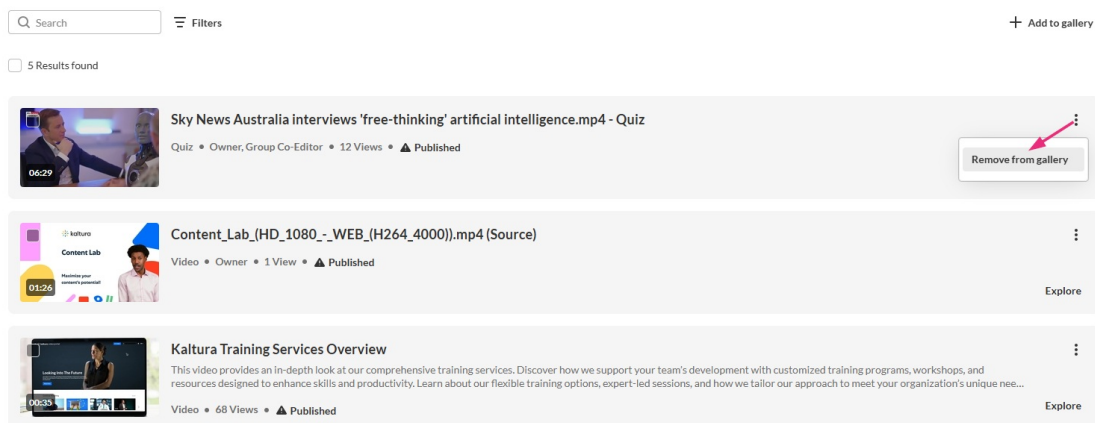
Search

Filters

Add to gallery

5 Results found

06:29

Sky News Australia interviews 'free-thinking' artificial intelligence.mp4 - Quiz

Quiz • Owner, Group Co-Editor • 12 Views • Published

Remove from gallery

kaltura

Content Lab

Maximize your content's potential

01:26

Content_Lab_(HD_1080_-_WEB_(H264_4000)).mp4 (Source)

Video • Owner • 1 View • Published

Explore

Looking Into The Future

00:35

Kaltura Training Services Overview

This video provides an in-depth look at our comprehensive training services. Discover how we support your team's development with customized training programs, workshops, and resources designed to enhance skills and productivity. Learn about our flexible training options, expert-led sessions, and how we tailor our approach to meet your organization's unique nee...

Video • 68 Views • Published

Explore